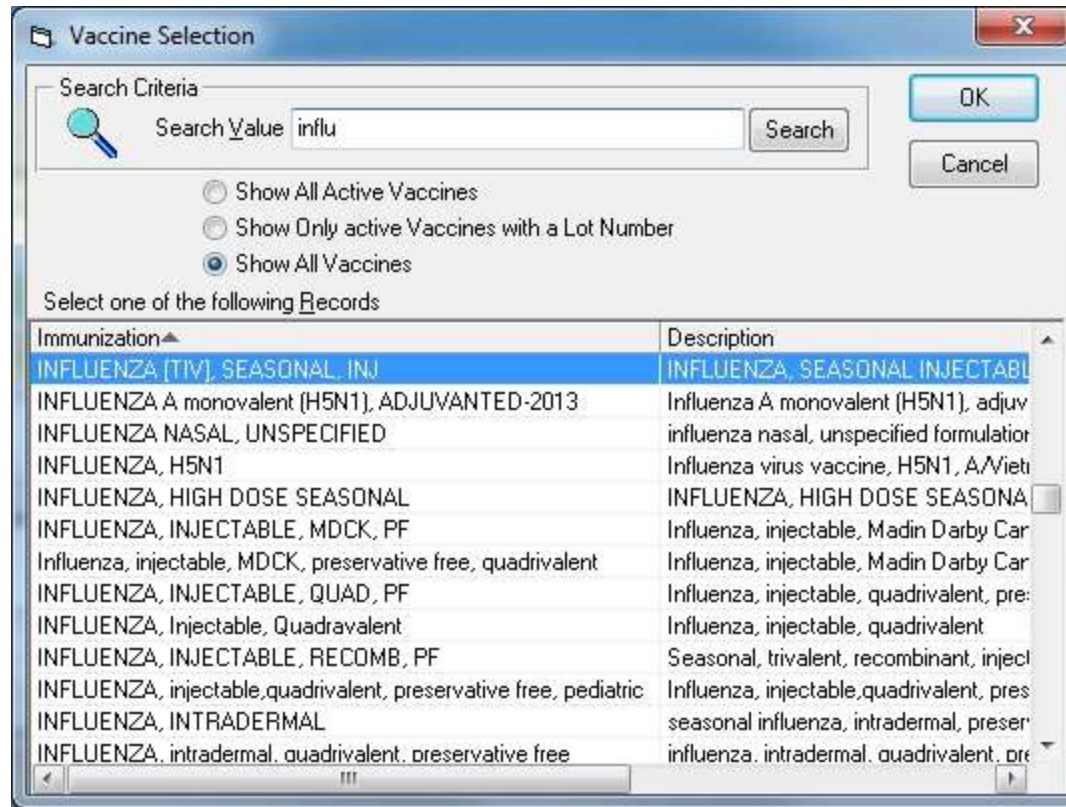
Vaccine Selection

Search Criteria

Search Value influ

Search

OK

Cancel

Show All Active Vaccines

Show Only active Vaccines with a Lot Number

Show All Vaccines

Select one of the following Records

| Immunization | Description |
|---|---|
| INFLUENZA [TIV], SEASONAL, INJ | INFLUENZA, SEASONAL INJECTABL |
| INFLUENZA A monovalent (H5N1), ADJUVANTED-2013 | Influenza A monovalent (H5N1), adjuv |
| INFLUENZA NASAL, UNSPECIFIED | influenza nasal, unspecified formulatior |
| INFLUENZA, H5N1 | Influenza virus vaccine, H5N1, A/Vietr |
| INFLUENZA, HIGH DOSE SEASONAL | INFLUENZA, HIGH DOSE SEASONA |
| INFLUENZA, INJECTABLE, MDCK, PF | Influenza, injectable, Madin Darby Car |
| Influenza, injectable, MDCK, preservative free, quadrivalent | Influenza, injectable, Madin Darby Car |
| INFLUENZA, INJECTABLE, QUAD, PF | Influenza, injectable, quadrivalent, pre: |
| INFLUENZA, Injectable, Quadravalent | Influenza, injectable, quadrivalent |
| INFLUENZA, INJECTABLE, RECOMB, PF | Seasonal, trivalent, recombinant, inject |
| INFLUENZA, injectable,quadrivalent, preservative free, pediatric | Influenza, injectable,quadrivalent, pres |
| INFLUENZA, INTRADERMAL | seasonal influenza, intradermal, preser |
| INFLUENZA, intradermal, quadrivalent, preservative free | influenza, intradermal, quadrivalent, pre |

III